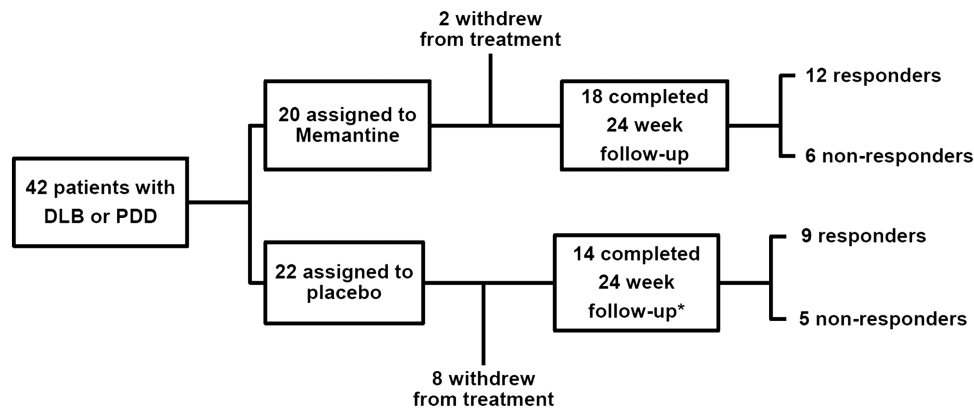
2 withdrew from treatment

42 patients with DLB or PDD

20 assigned to Memantine

18 completed 24 week follow-up

12 responders

6 non-responders

22 assigned to placebo

14 completed 24 week follow-up*

9 responders

5 non-responders

8 withdrew from treatment